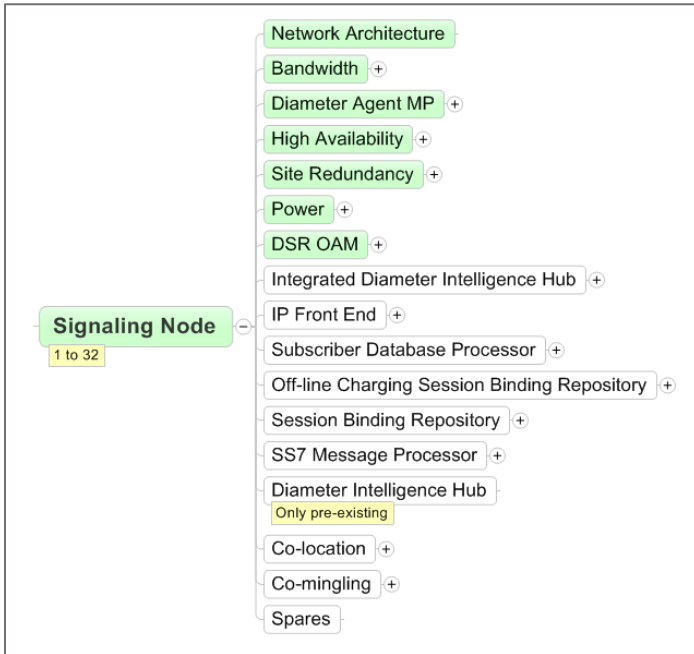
Signaling Node
1 to 32

Network Architecture
Bandwidth
Diameter Agent MP
High Availability
Site Redundancy
Power
DSR OAM
Integrated Diameter Intelligence Hub
IP Front End
Subscriber Database Processor
Off-line Charging Session Binding Repository
Session Binding Repository
SS7 Message Processor
Diameter Intelligence Hub
Only pre-existing
Co-location
Co-mingling
Spares